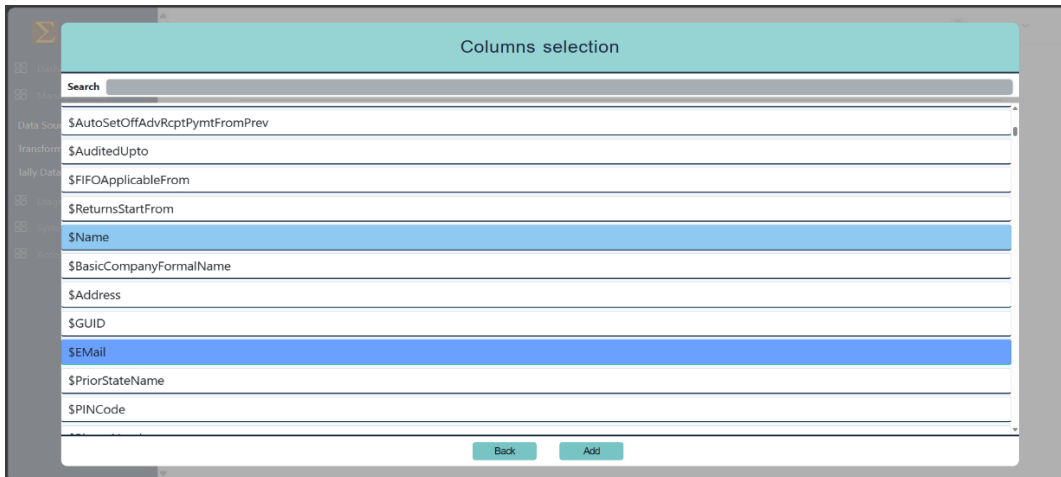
Columns selection

Search

$AutoSetOffAdvRcptPymtFromPrev

$AuditedUpto

$FIFOApplicableFrom

$ReturnsStartFrom

$Name

$BasicCompanyFormalName

$Address

$GUID

$EMail

$PriorStateName

$PINCode

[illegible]

Back Add

Data Sou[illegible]

Transfor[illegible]

Tally Data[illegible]